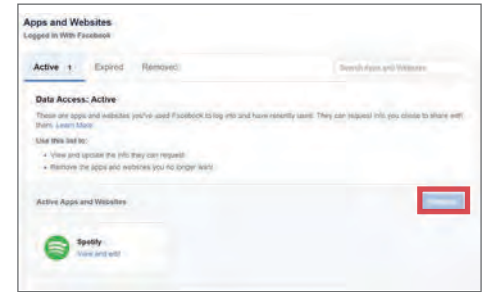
Apps and Websites
Logged in With Facebook

Active 1 Expired Removed

Search Apps and Websites

Data Access: Active

These are apps and websites you've used Facebook to log into and have recently used. They can request info you chose to share with them. Learn More

Use this list to:

• View and update the info they can request
• Remove the apps and websites you no longer want

Active Apps and Websites

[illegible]

Spotify
View and edit